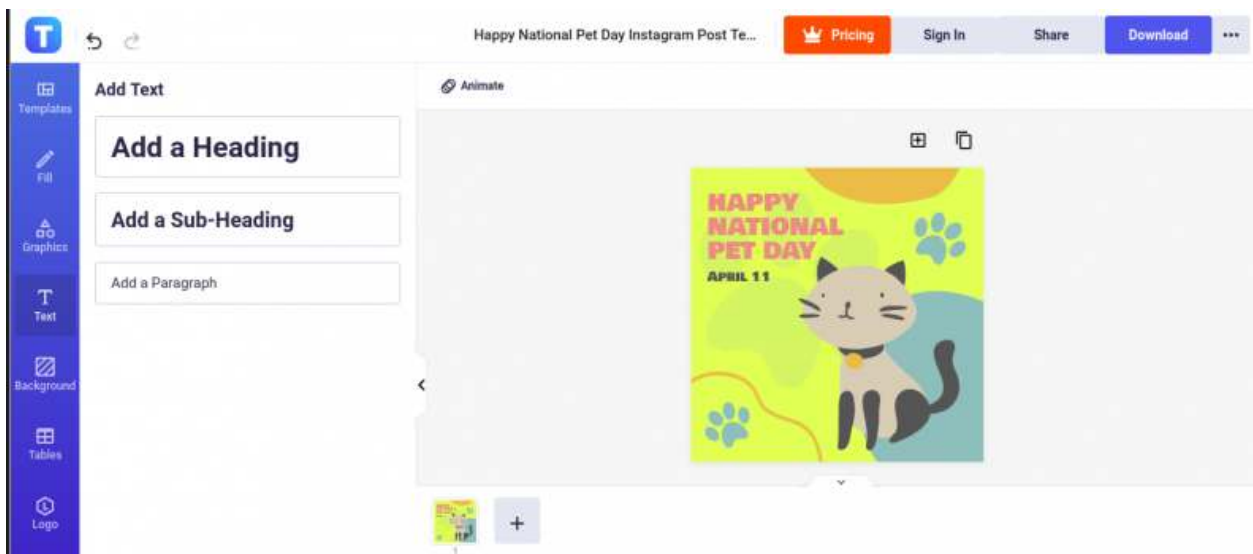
T

Happy National Pet Day Instagram Post Te...

Pricing

Sign In

Share

Download

Templates

Fill

Graphics

Text

Background

Tables

Logo

Add Text

Add a Heading

Add a Sub-Heading

Add a Paragraph

Animate

HAPPY NATIONAL PET DAY

APRIL 11

+